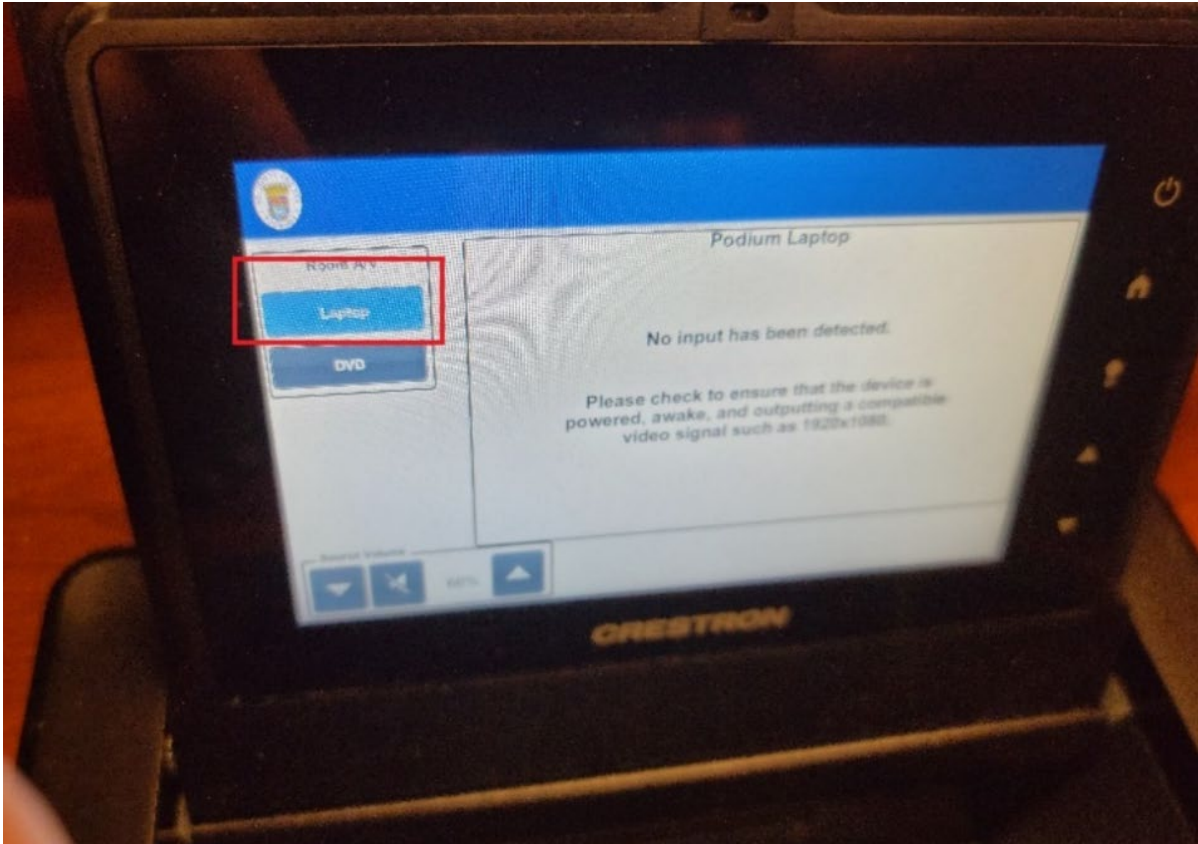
R5010 A/V

Laptop

DVD

Podium Laptop

No input has been detected.

Please check to ensure that the device is powered, awake, and outputting a compatible video signal such as 1920x1080.

Sound Volume

60%

CRESTRON